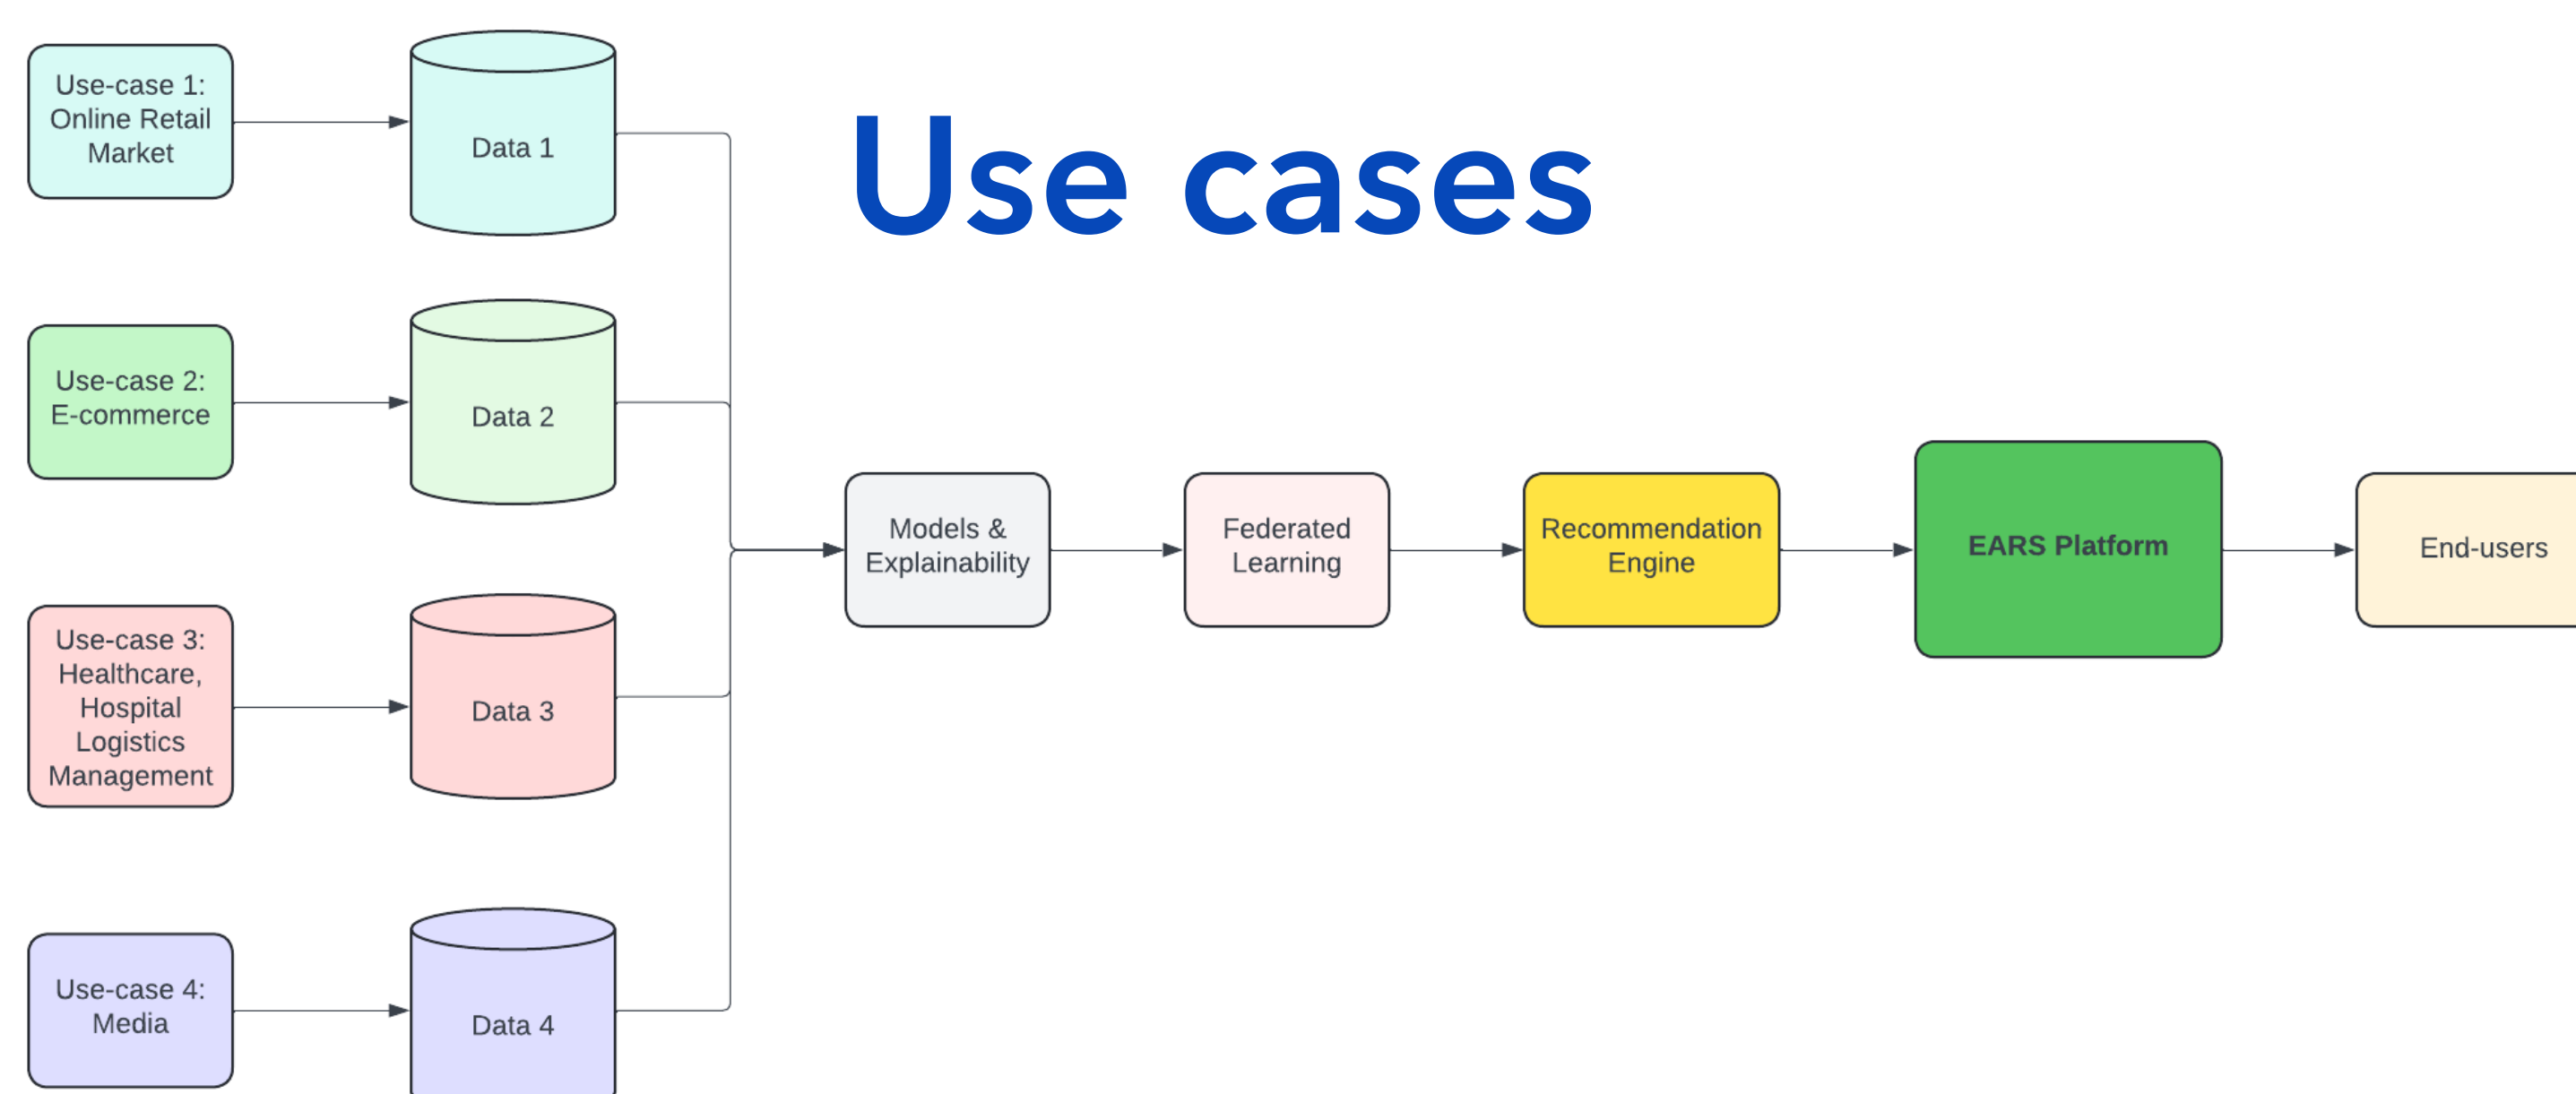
Use cases

Use-case 1: Online Retail Market

Data 1

Use-case 2: E-commerce

Data 2

Use-case 3: Healthcare, Hospital Logistics Management

Data 3

Use-case 4: Media

Data 4

Models & Explainability

Federated Learning

Recommendation Engine

EARS Platform

End-users